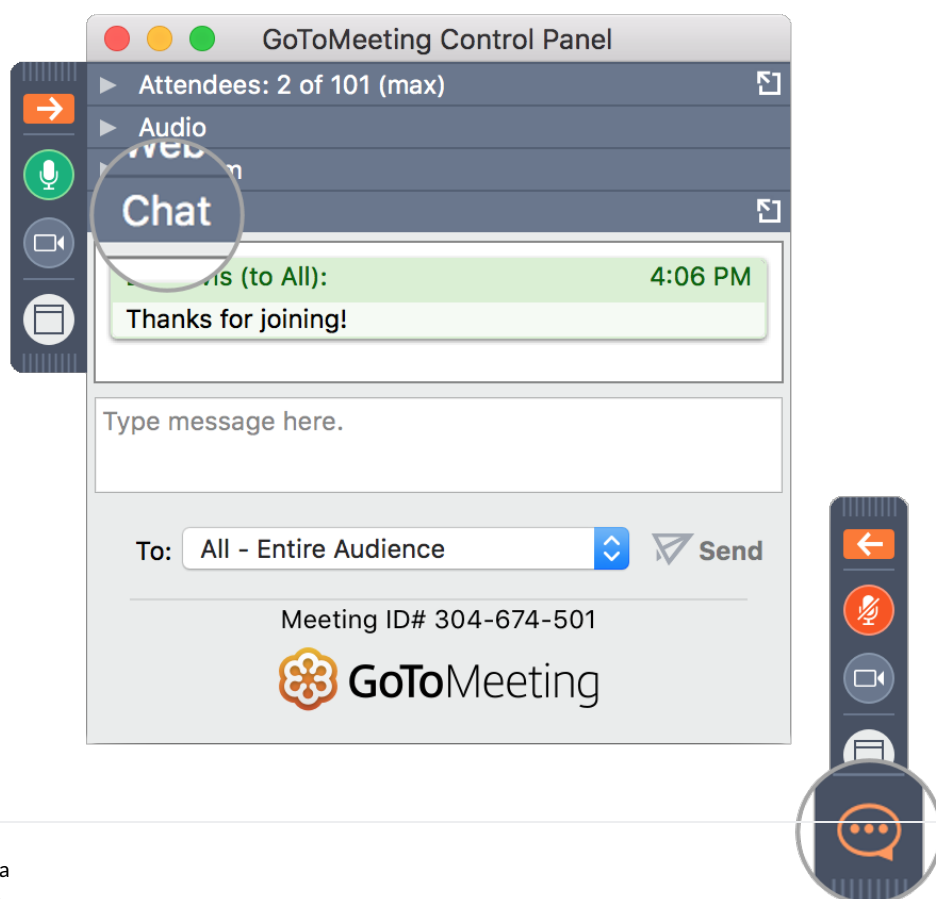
GoToMeeting Control Panel

Attendees: 2 of 101 (max)

Audio

Web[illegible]m

Chat

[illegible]s (to All): 4:06 PM

Thanks for joining!

Type message here.

To: All - Entire Audience

Send

Meeting ID# 304-674-501

GoToMeeting

a